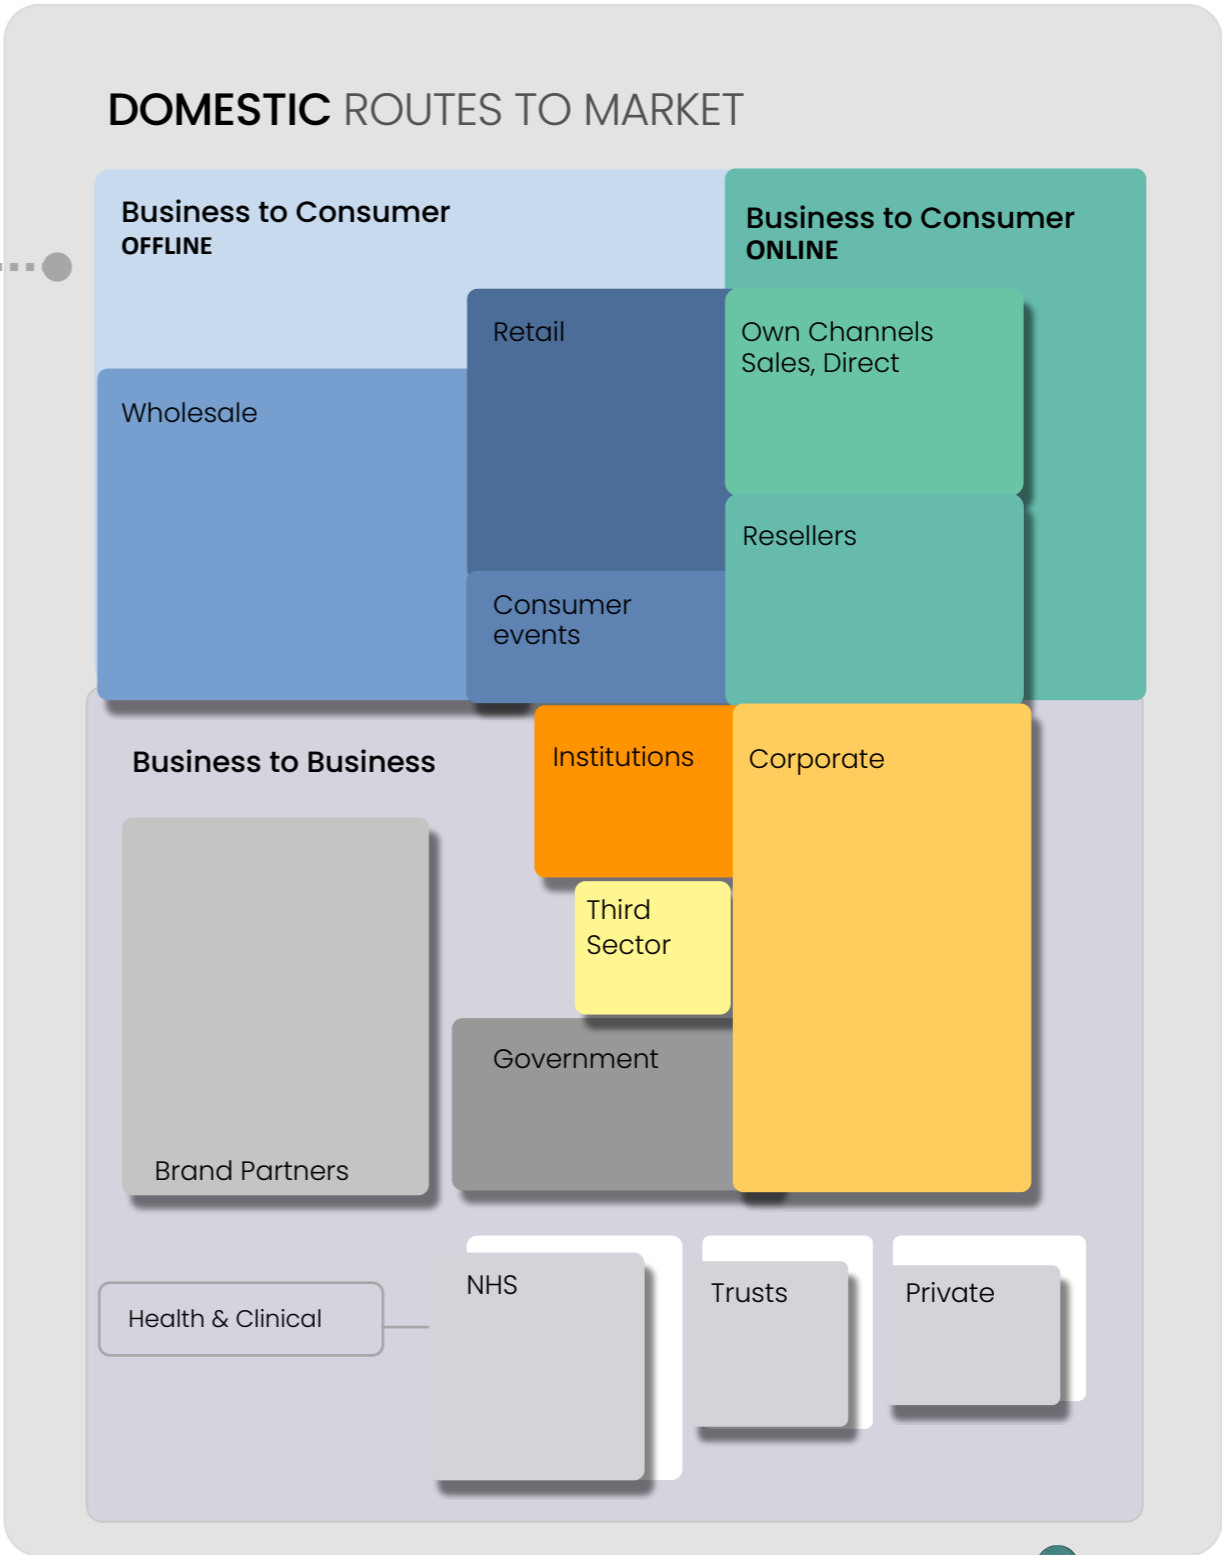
DOMESTIC ROUTES TO MARKET

Business to Consumer
OFFLINE

Business to Consumer
ONLINE

Retail

Own Channels Sales, Direct

Wholesale

Resellers

Consumer events

Business to Business

Institutions

Corporate

Third Sector

Government

Brand Partners

Health & Clinical

NHS

Trusts

Private